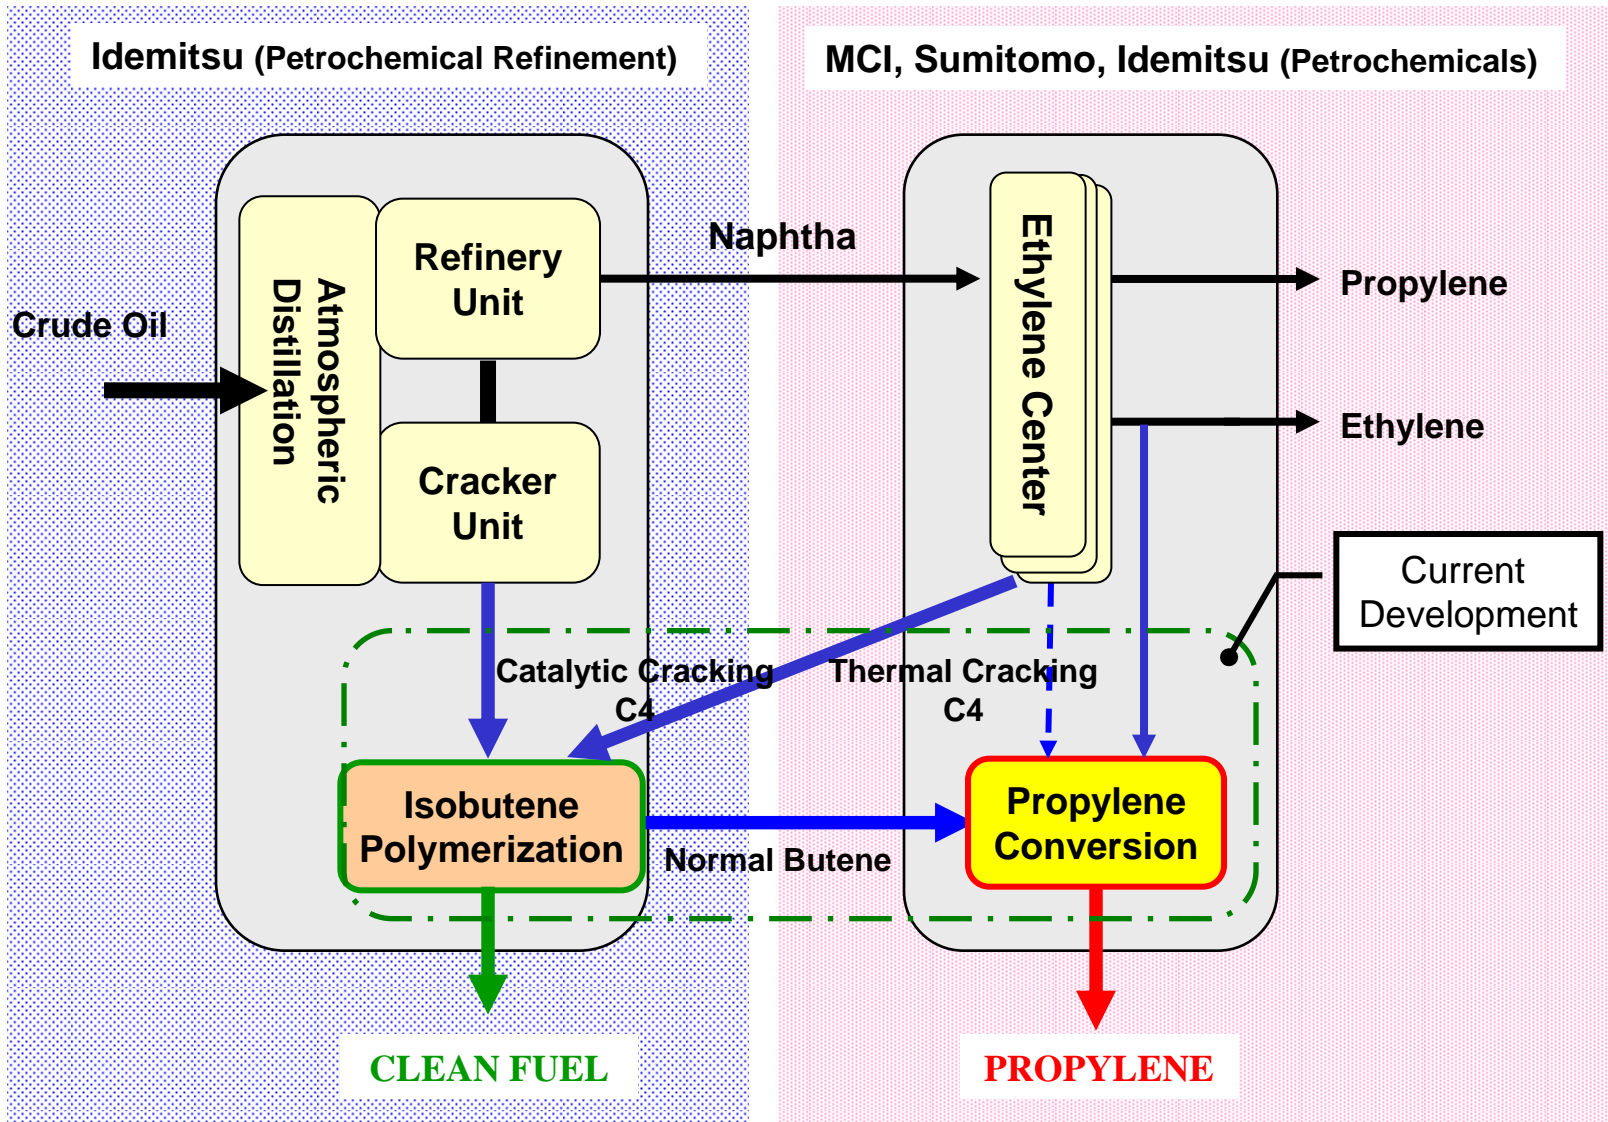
Idemitsu (Petrochemical Refinement)

MCI, Sumitomo, Idemitsu (Petrochemicals)

Crude Oil

Atmospheric Distillation

Refinery Unit

Cracker Unit

Naphtha

Ethylene Center

Propylene

Ethylene

Current Development

Catalytic Cracking C4

Thermal Cracking C4

Isobutene Polymerization

Normal Butene

Propylene Conversion

CLEAN FUEL

PROPYLENE